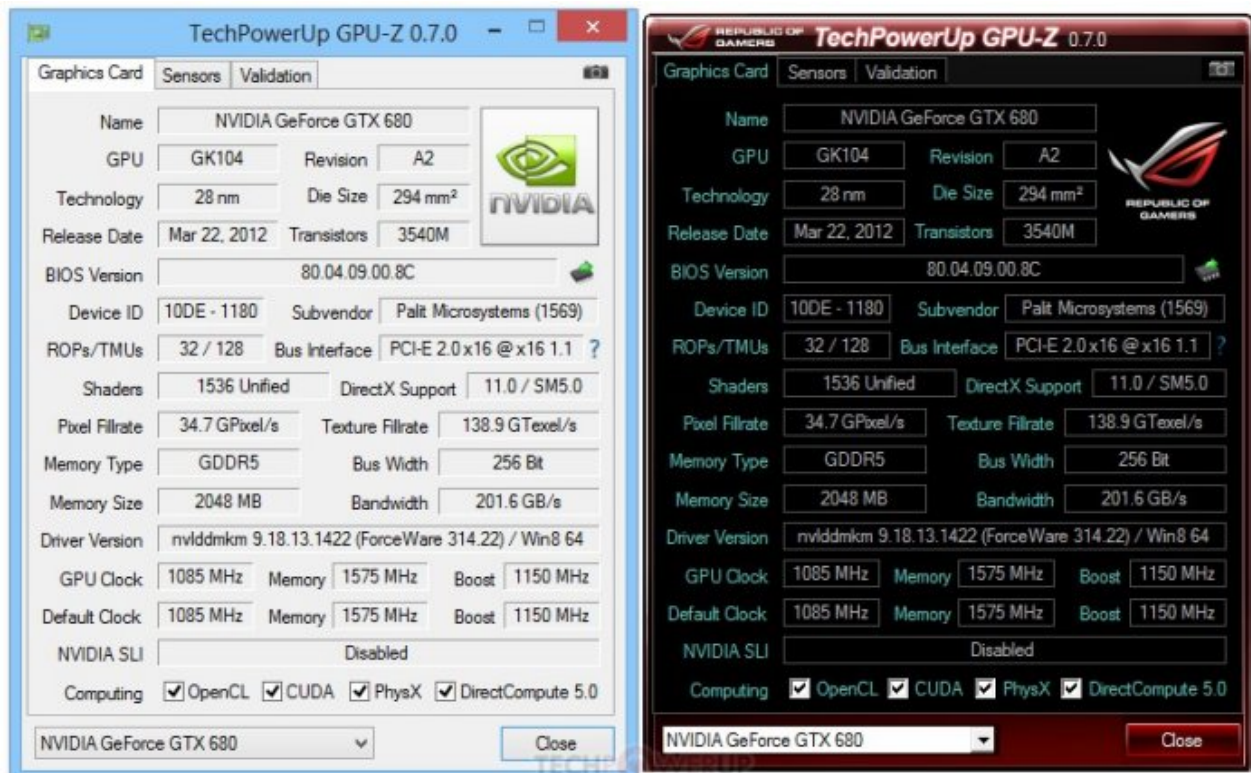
TechPowerUp GPU-Z 0.7.0

Graphics Card | Sensors | Validation

Name: NVIDIA GeForce GTX 680
GPU: GK104 | Revision: A2
Technology: 28 nm | Die Size: 294 mm²
Release Date: Mar 22, 2012 | Transistors: 3540M
BIOS Version: 80.04.09.00.8C
Device ID: 10DE - 1180 | Subvendor: Palit Microsystems (1569)
ROPs/TMUs: 32 / 128 | Bus Interface: PCI-E 2.0 x16 @ x16 1.1 ?
Shaders: 1536 Unified | DirectX Support: 11.0 / SM5.0
Pixel Fillrate: 34.7 GPixel/s | Texture Fillrate: 138.9 GTexel/s
Memory Type: GDDR5 | Bus Width: 256 Bit
Memory Size: 2048 MB | Bandwidth: 201.6 GB/s
Driver Version: nvlddmkm 9.18.13.1422 (ForceWare 314.22) / Win8 64
GPU Clock: 1085 MHz | Memory: 1575 MHz | Boost: 1150 MHz
Default Clock: 1085 MHz | Memory: 1575 MHz | Boost: 1150 MHz
NVIDIA SLI: Disabled
Computing: OpenCL, CUDA, PhysX, DirectCompute 5.0

NVIDIA

NVIDIA GeForce GTX 680 | Close

REPUBLIC OF GAMERS TechPowerUp GPU-Z 0.7.0

Graphics Card | Sensors | Validation

Name: NVIDIA GeForce GTX 680
GPU: GK104 | Revision: A2
Technology: 28 nm | Die Size: 294 mm²
Release Date: Mar 22, 2012 | Transistors: 3540M
BIOS Version: 80.04.09.00.8C
Device ID: 10DE - 1180 | Subvendor: Palit Microsystems (1569)
ROPs/TMUs: 32 / 128 | Bus Interface: PCI-E 2.0 x16 @ x16 1.1 ?
Shaders: 1536 Unified | DirectX Support: 11.0 / SM5.0
Pixel Fillrate: 34.7 GPixel/s | Texture Fillrate: 138.9 GTexel/s
Memory Type: GDDR5 | Bus Width: 256 Bit
Memory Size: 2048 MB | Bandwidth: 201.6 GB/s
Driver Version: nvlddmkm 9.18.13.1422 (ForceWare 314.22) / Win8 64
GPU Clock: 1085 MHz | Memory: 1575 MHz | Boost: 1150 MHz
Default Clock: 1085 MHz | Memory: 1575 MHz | Boost: 1150 MHz
NVIDIA SLI: Disabled
Computing: OpenCL, CUDA, PhysX, DirectCompute 5.0

REPUBLIC OF GAMERS

NVIDIA GeForce GTX 680 | Close

TECHPOWERUP